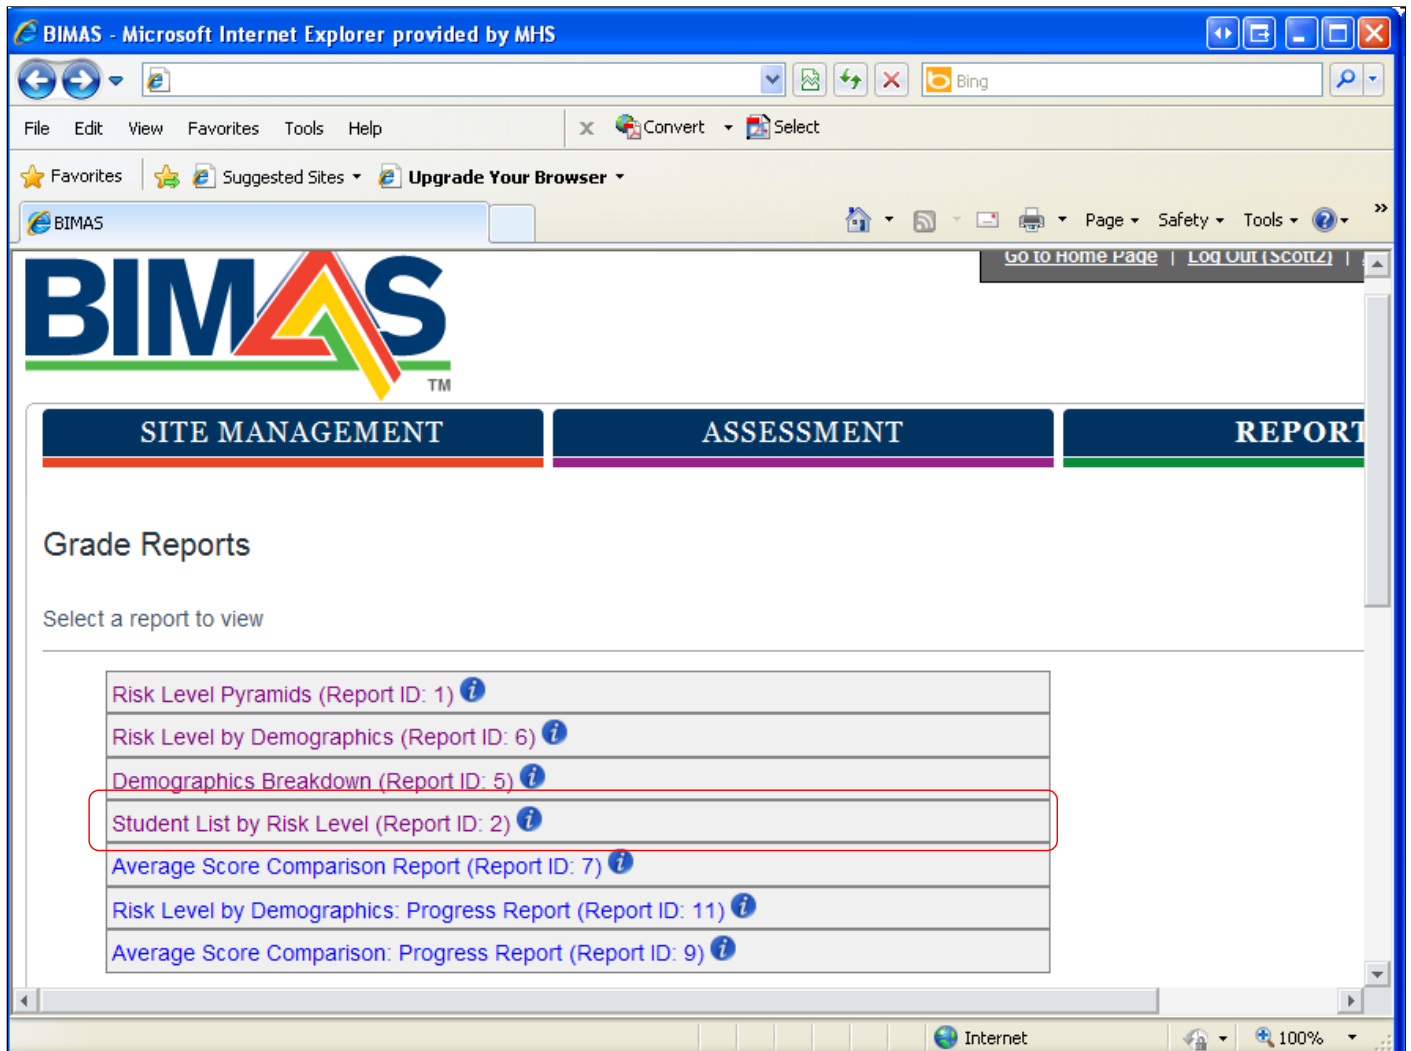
BIMAS - Microsoft Internet Explorer provided by MHS

Bing

File Edit View Favorites Tools Help

Convert Select

Favorites Suggested Sites Upgrade Your Browser

BIMAS

Page Safety Tools

Go to Home Page | Log Out (Scott2) |

BIMAS TM

SITE MANAGEMENT ASSESSMENT REPORT

Grade Reports

Select a report to view

| Risk Level Pyramids (Report ID: 1) |
|---|
| Risk Level by Demographics (Report ID: 6) |
| Demographics Breakdown (Report ID: 5) |
| Student List by Risk Level (Report ID: 2) |
| Average Score Comparison Report (Report ID: 7) |
| Risk Level by Demographics: Progress Report (Report ID: 11) |
| Average Score Comparison: Progress Report (Report ID: 9) |

Internet 100%